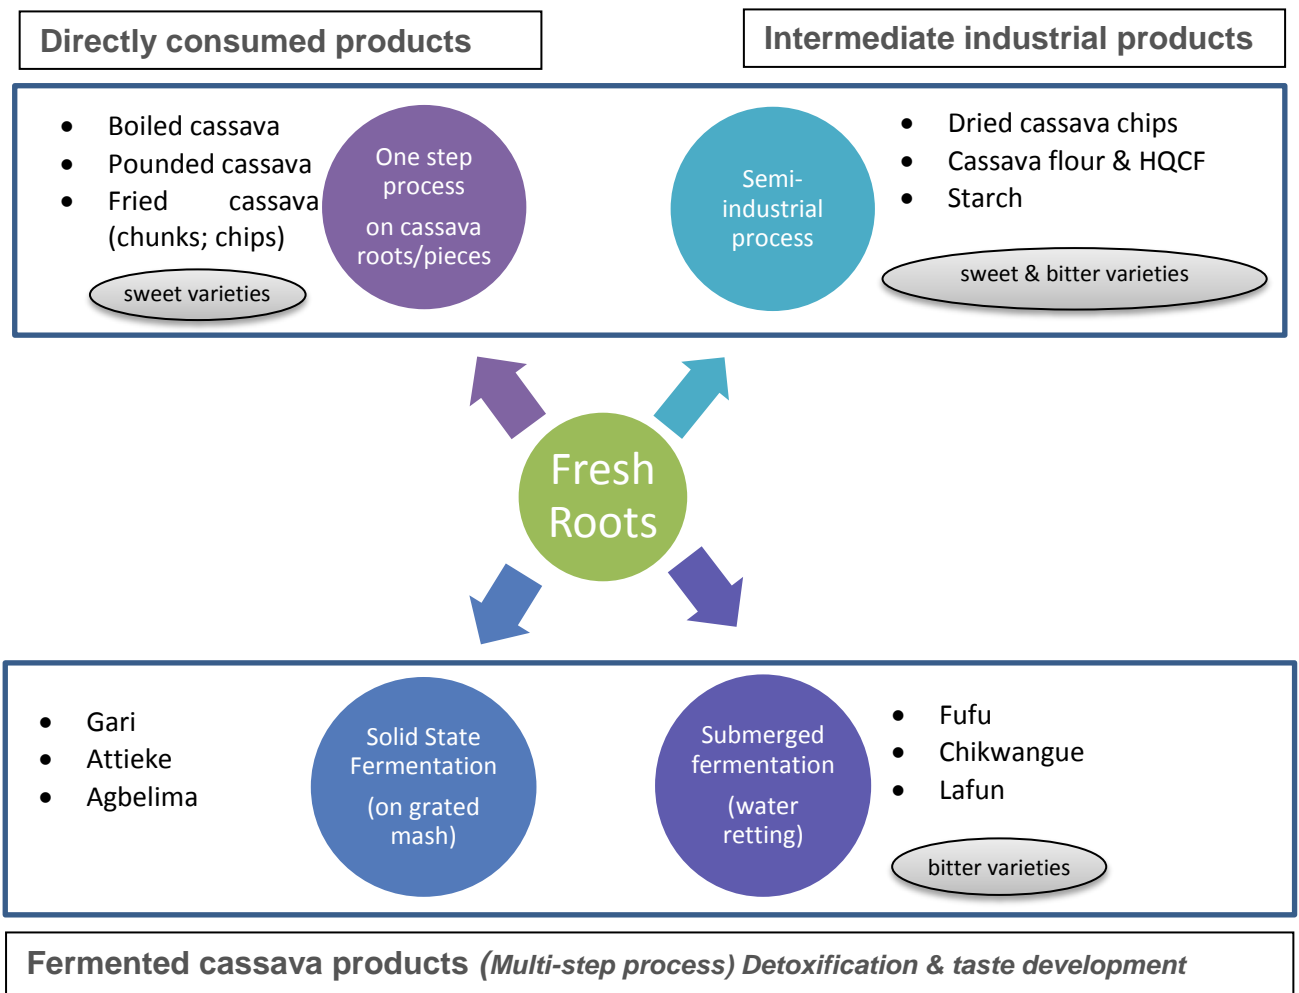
Directly consumed products

Intermediate industrial products

- Boiled cassava
- Pounded cassava
- Fried cassava (chunks; chips)

sweet varieties

One step process

on cassava roots/pieces

Semi-industrial process

- Dried cassava chips
- Cassava flour & HQCF
- Starch

sweet & bitter varieties

Fresh Roots

- Gari
- Attieke
- Agbelima

Solid State Fermentation

(on grated mash)

Submerged fermentation

(water retting)

- Fufu
- Chikwangue
- Lafun

bitter varieties

Fermented cassava products (Multi-step process) Detoxification & taste development